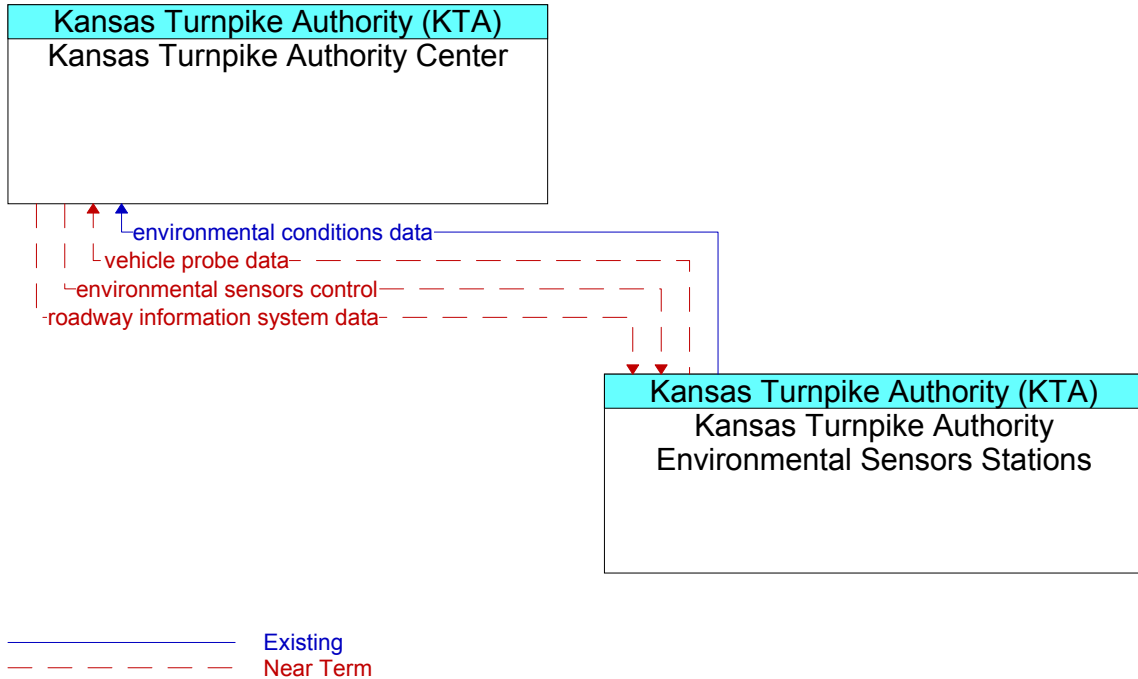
Kansas Turnpike Authority (KTA)
Kansas Turnpike Authority Center

environmental conditions data
vehicle probe data
environmental sensors control
roadway information system data

Kansas Turnpike Authority (KTA)
Kansas Turnpike Authority Environmental Sensors Stations

Existing
Near Term